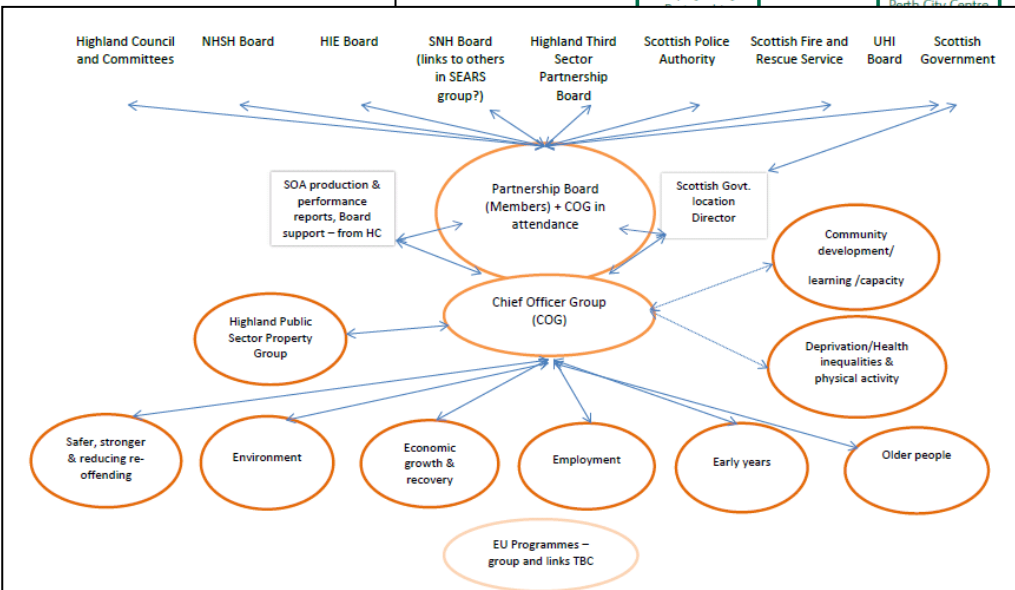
Perth City Centre

Highland Council and Committees

NHSH Board

HIE Board

SNH Board (links to others in SEARS group?)

Highland Third Sector Partnership Board

Scottish Police Authority

Scottish Fire and Rescue Service

UHI Board

Scottish Government

SOA production & performance reports, Board support – from HC

Partnership Board (Members) + COG in attendance

Scottish Govt. location Director

Community development/ learning /capacity

Chief Officer Group (COG)

Highland Public Sector Property Group

Deprivation/Health inequalities & physical activity

Safer, stronger & reducing re-offending

Environment

Economic growth & recovery

Employment

Early years

Older people

EU Programmes – group and links TBC